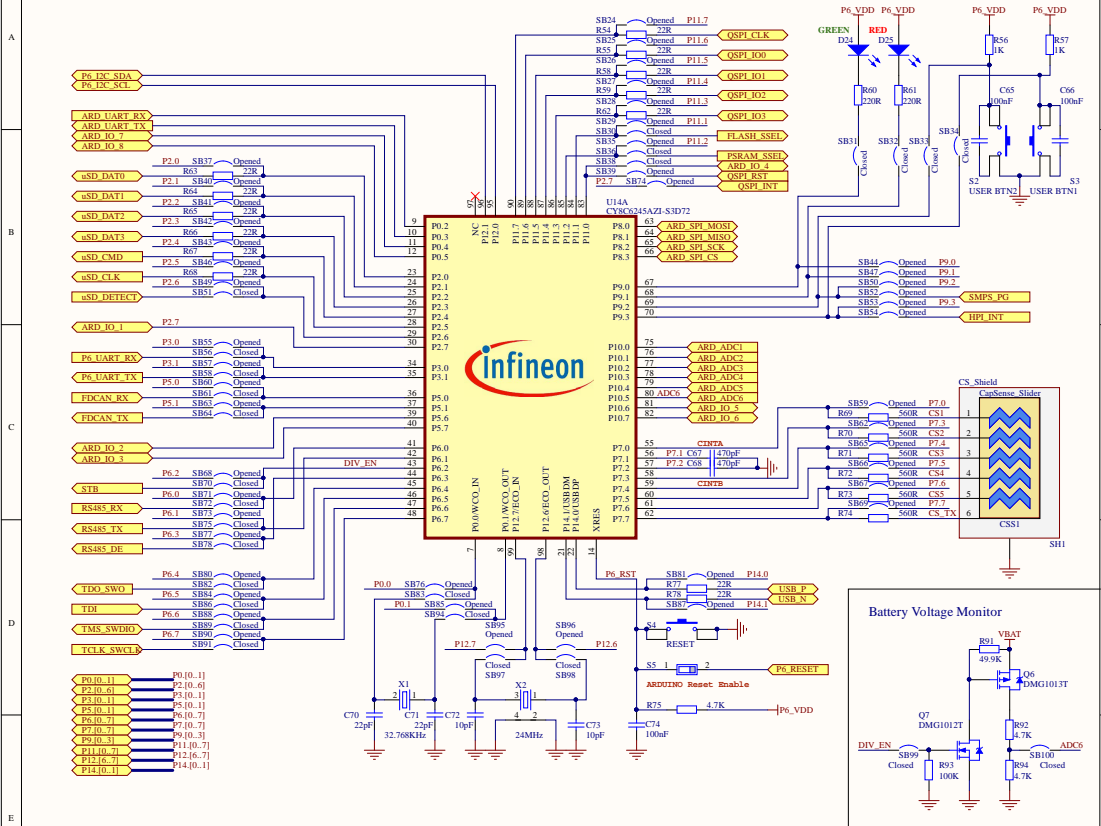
A
B
C
D
E

P6_I2C_SDA
P6_I2C_SCL
ARD_UART_RX
ARD_UART_TX
ARD_IO_7
ARD_IO_8
uSD_DAT0
uSD_DAT1
uSD_DAT2
uSD_DAT3
uSD_CMD
uSD_CLK
uSD_DETECT
ARD_IO_1
P6_UART_RX
P6_UART_TX
FDCAN_RX
FDCAN_TX
ARD_IO_2
ARD_IO_3
STB
RS485_RX
RS485_TX
RS485_DE
TDO_SWO
TDI
TMS_SWDIO
TCLK_SWCLK

P2.0 SB37 Opened
R63 22R
P2.1 SB40 Closed
R64 22R
P2.2 SB41 Opened
R65 22R
P2.3 SB42 Opened
R66 22R
P2.4 SB43 Opened
R67 22R
P2.5 SB46 Opened
R68 22R
P2.6 SB49 Opened
SB51 Closed
P2.7
P3.0 SB55 Opened
SB56 Closed
P3.1 SB57 Opened
SB58 Closed
P5.0 SB60 Opened
SB61 Closed
P5.1 SB63 Opened
SB64 Closed
DIV_EN
P6.2 SB68 Opened
SB70 Closed
P6.0 SB71 Opened
SB72 Closed
P6.1 SB73 Opened
SB75 Closed
P6.3 SB77 Opened
SB78 Closed
P6.4 SB80 Opened
SB82 Closed
P6.5 SB84 Opened
SB86 Closed
P6.6 SB88 Opened
SB89 Closed
P6.7 SB90 Opened
SB91 Closed

P0.[0..1]
P2.[0..6]
P3.[0..1]
P5.[0..1]
P6.[0..7]
P7.[0..7]
P9.[0..3]
P11.[0..7]
P12.[6..7]
P14.[0..1]

SB24 Opened P11.7
R54 22R
SB25 Opened P11.6
R55 22R
SB26 Opened P11.5
R58 22R
SB27 Opened P11.4
R59 22R
SB28 Opened P11.3
R62 22R
SB29 Opened P11.1
SB30 Closed
SB35 Opened P11.2
SB36 Closed
SB38 Closed
SB39 Opened
P2.7 SB74 Opened
QSPI_CLK
QSPI_IO0
QSPI_IO1
QSPI_IO2
QSPI_IO3
FLASH_SSEL
PSRAM_SSEL
ARD_IO_4
QSPI_RST
QSPI_INT

U14A
CY8C6245AZI-S3D72
97 96 95 90 89 88 87 86 85 84 83
NC P12.1 P12.0 P11.7 P11.6 P11.5 P11.4 P11.3 P11.2 P11.1 P11.0
9 P0.2
10 P0.3
11 P0.4
12 P0.5
23 P2.0
24 P2.1
25 P2.2
26 P2.3
27 P2.4
28 P2.5
29 P2.6
30 P2.7
34 P3.0
35 P3.1
36 P5.0
37 P5.1
39 P5.6
40 P5.7
41 P6.0
42 P6.1
43 P6.2
44 P6.3
45 P6.4
46 P6.5
47 P6.6
48 P6.7
infineon
P8.0 63
P8.1 64
P8.2 65
P8.3 66
P9.0 67
P9.1 68
P9.2 69
P9.3 70
P10.0 75
P10.1 76
P10.2 77
P10.3 78
P10.4 79
P10.5 80
P10.6 81
P10.7 82
P7.0 55
P7.1 56
P7.2 57
P7.3 58
P7.4 59
P7.5 60
P7.6 61
P7.7 62
P0.0/WCO_IN P0.1/WCO_OUT P12.7/ECO_IN P12.6/ECO_OUT P14.1/USBDM P14.0/USBDP XRES
7 8 99 98 21 22 14
ARD_SPI_MOSI
ARD_SPI_MISO
ARD_SPI_SCK
ARD_SPI_CS
ARD_ADC1
ARD_ADC2
ARD_ADC3
ARD_ADC4
ARD_ADC5
ADC6 ARD_ADC6
ARD_IO_5
ARD_IO_6

GREEN
RED
P6_VDD
P6_VDD
D24
D25
R60 220R
R61 220R
SB31 Closed
SB32 Closed
SB33 Closed
SB34 Closed
P6_VDD
P6_VDD
R56 1K
R57 1K
C65 100nF
C66 100nF
S2 USER BTN2
S3 USER BTN1

SB44 Opened P9.0
SB47 Opened P9.1
SB50 Opened P9.2
SB52 Opened
SB53 Opened P9.3
SB54 Opened
SMPS_PG
HPI_INT

CS_Shield
CapSense_Slider
SB59 Opened P7.0
R69 560R CS1
SB62 Opened P7.3
R70 560R CS2
SB65 Opened P7.4
R71 560R CS3
SB66 Opened P7.5
R72 560R CS4
SB67 Opened P7.6
R73 560R CS5
SB69 Opened P7.7
R74 560R CS_TX
1 2 3 4 5 6
CSS1
SH1
CINTA
P7.1 C67 470pF
P7.2 C68 470pF
CINTB

P0.0 SB76 Opened
SB83 Closed
P0.1 SB85 Opened
SB94 Closed
SB95 Opened
SB96 Opened
P12.7
P12.6
Closed SB97
Closed SB98
X1
2 1
C70 22pF
C71 22pF
32.768KHz
C72 10pF
X2
3 1
4 2
24MHz
C73 10pF

P6_RST
SB81 Opened P14.0
R77 22R
R78 22R
SB87 Opened P14.1
USB_P
USB_N
S4
RESET
S5 1 2
P6_RESET
ARDUINO Reset Enable
R75 4.7K
P6_VDD
C74 100nF

Battery Voltage Monitor
VBAT
R91 49.9K
Q6 DMG1013T
Q7 DMG1012T
DIV_EN
SB99 Closed
R93 100K
R92 4.7K
SB100 ADC6
R94 4.7K Closed